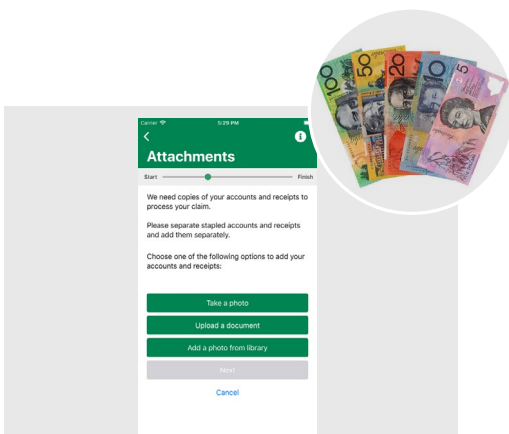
Carrier 5:29 PM

<

Attachments

Start Finish

We need copies of your accounts and receipts to process your claim.

Please separate stapled accounts and receipts and add them separately.

Choose one of the following options to add your accounts and receipts:

Take a photo

Upload a document

Add a photo from library

Next

Cancel

100 50 20 10 5